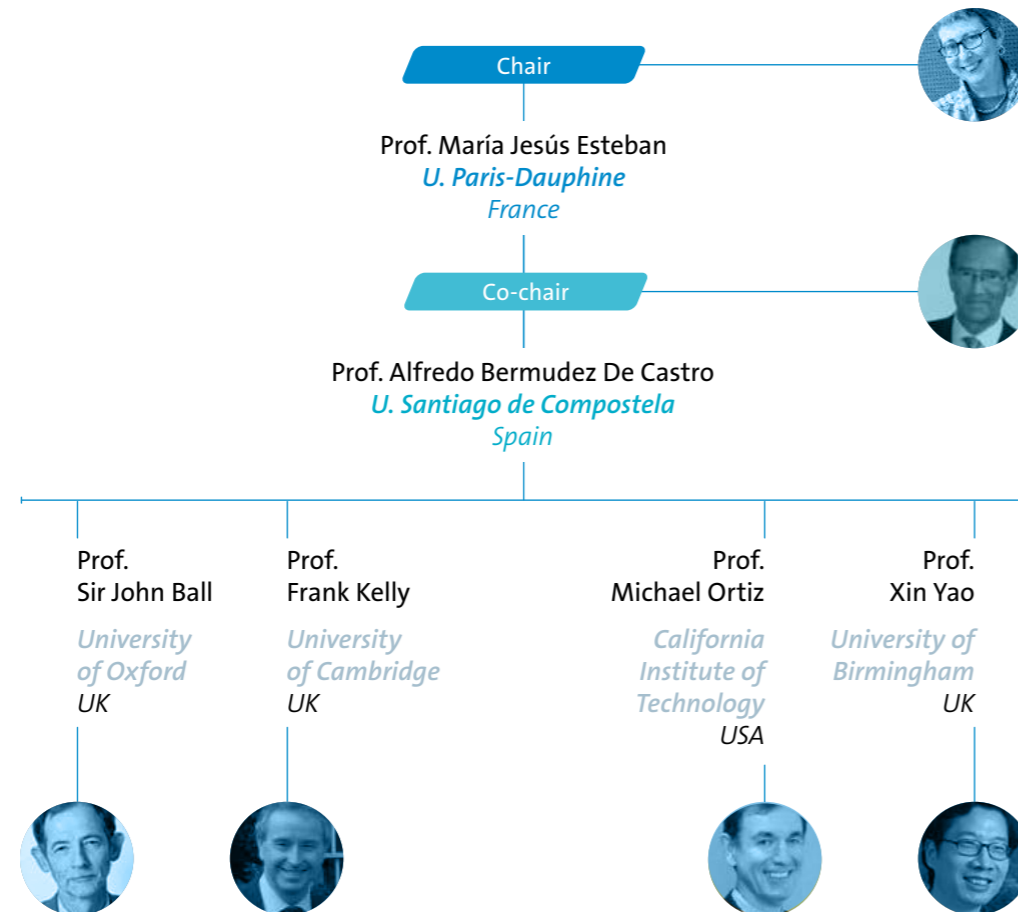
Chair

Prof. María Jesús Esteban
U. Paris-Dauphine
France

Co-chair

Prof. Alfredo Bermudez De Castro
U. Santiago de Compostela
Spain

Prof.
Sir John Ball
University of Oxford
UK

Prof.
Frank Kelly
University of Cambridge
UK

Prof.
Michael Ortiz
California Institute of Technology
USA

Prof.
Xin Yao
University of Birmingham
UK